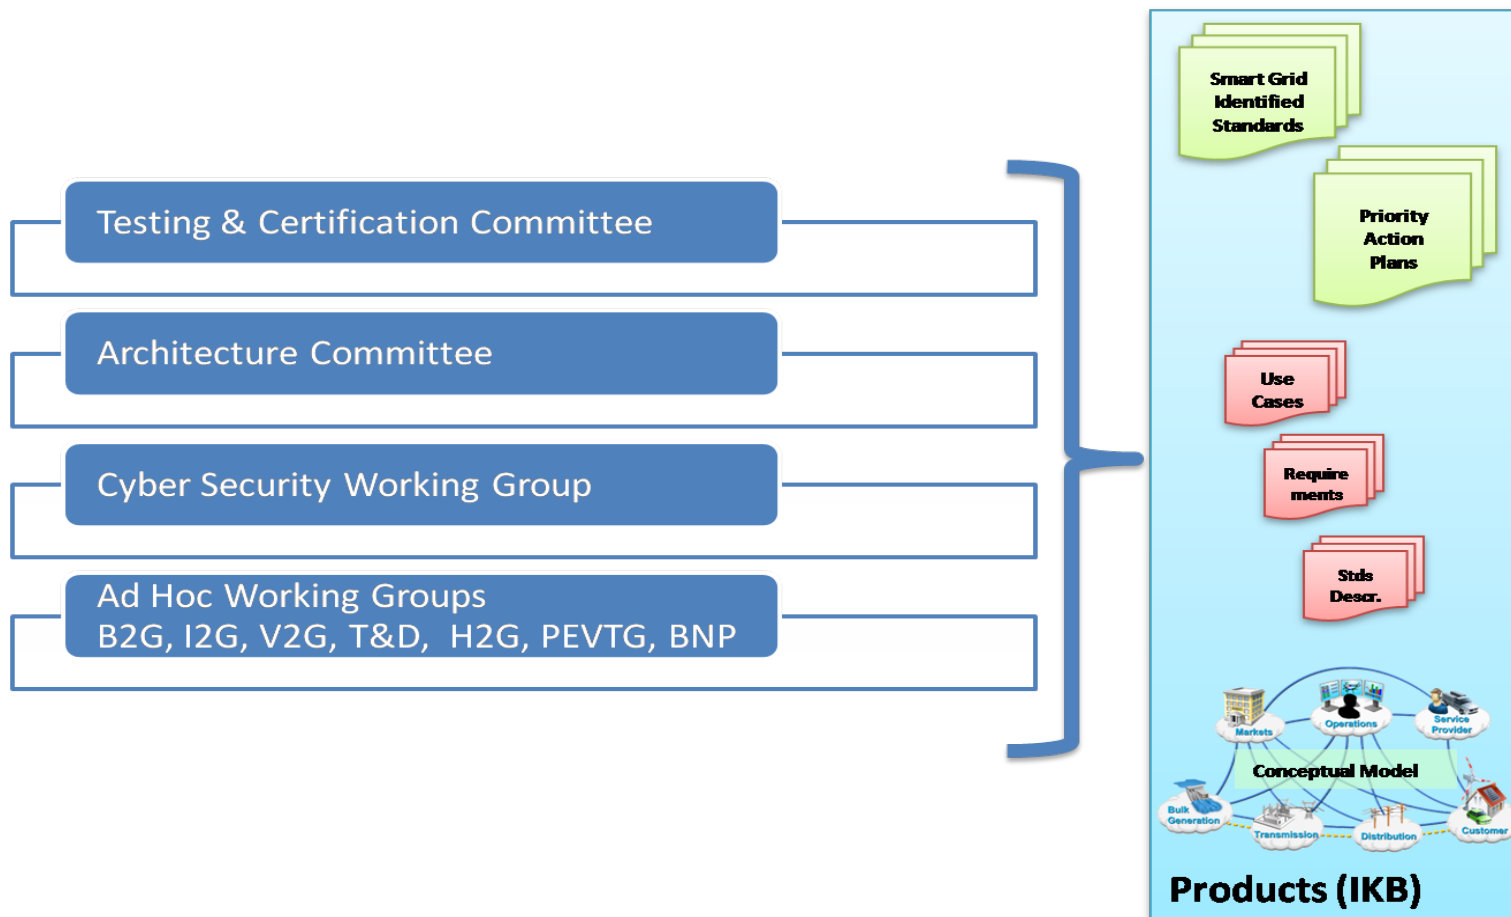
Testing & Certification Committee

Architecture Committee

Cyber Security Working Group

Ad Hoc Working Groups
B2G, I2G, V2G, T&D, H2G, PEVTG, BNP

Smart Grid Identified Standards

Priority Action Plans

Use Cases

Require ments

Stds Descr.

Markets

Operations

Service Provider

Conceptual Model

Bulk Generation

Transmission

Distribution

Customer

Products (IKB)